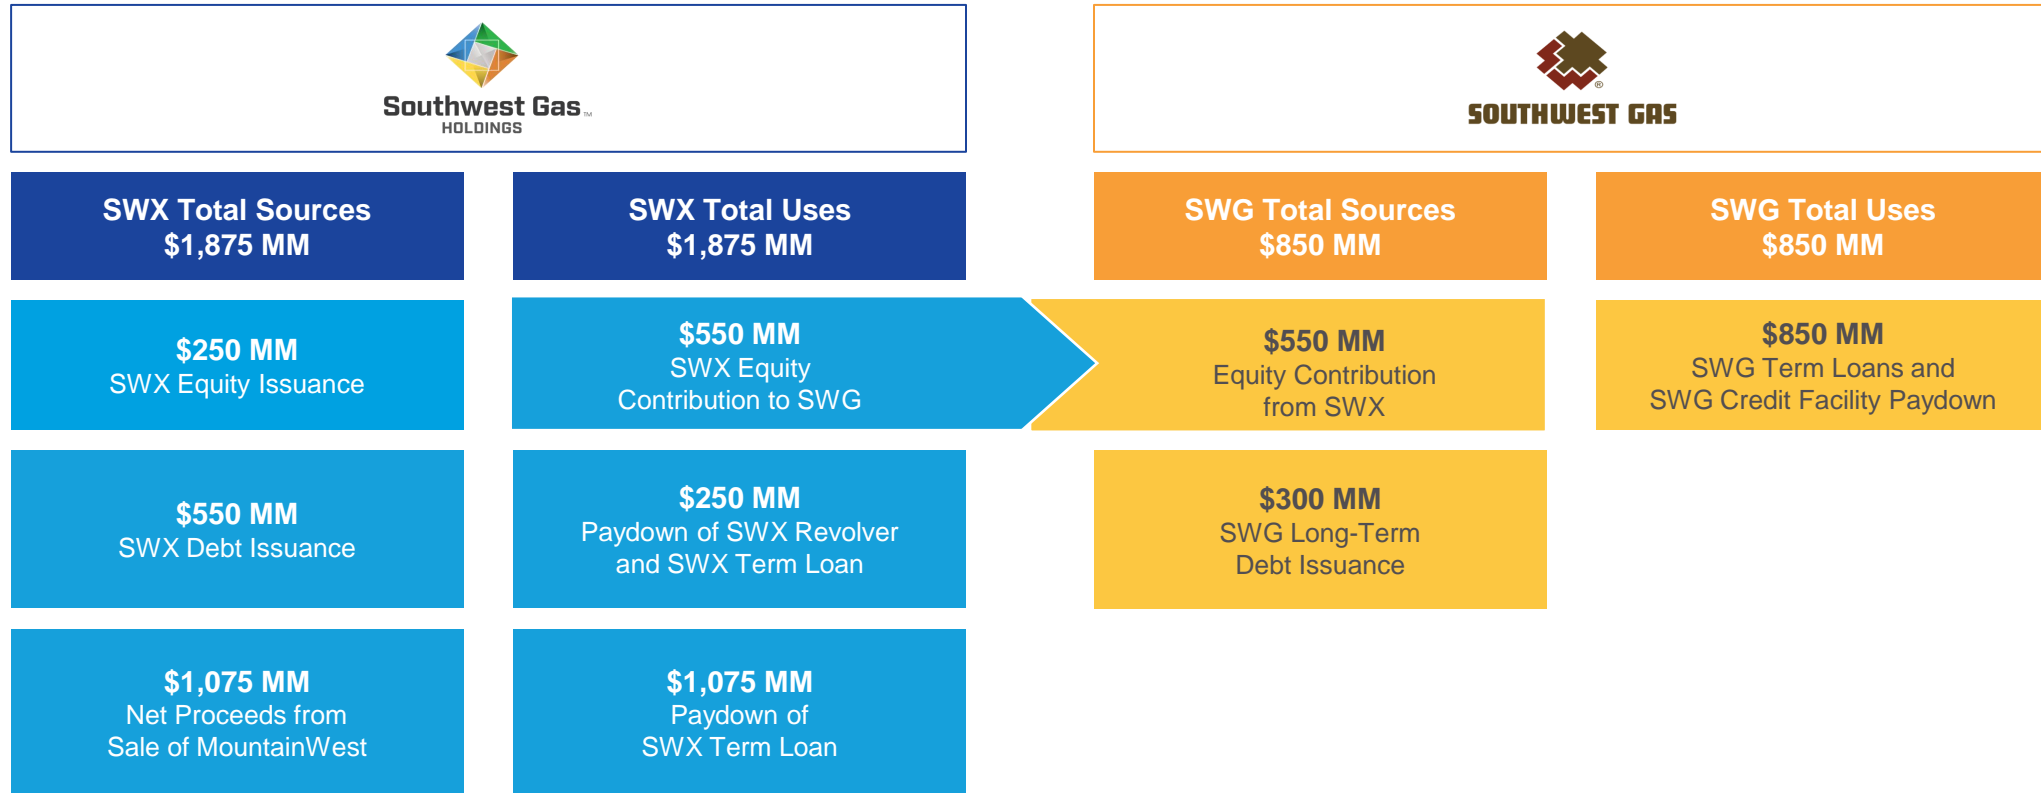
Southwest Gas™
HOLDINGS

SOUTHWEST GAS®

SWX Total Sources
$1,875 MM

SWX Total Uses
$1,875 MM

SWG Total Sources
$850 MM

SWG Total Uses
$850 MM

$250 MM
SWX Equity Issuance

$550 MM
SWX Equity Contribution to SWG

$550 MM
Equity Contribution from SWX

$850 MM
SWG Term Loans and SWG Credit Facility Paydown

$550 MM
SWX Debt Issuance

$250 MM
Paydown of SWX Revolver and SWX Term Loan

$300 MM
SWG Long-Term Debt Issuance

$1,075 MM
Net Proceeds from Sale of MountainWest

$1,075 MM
Paydown of SWX Term Loan